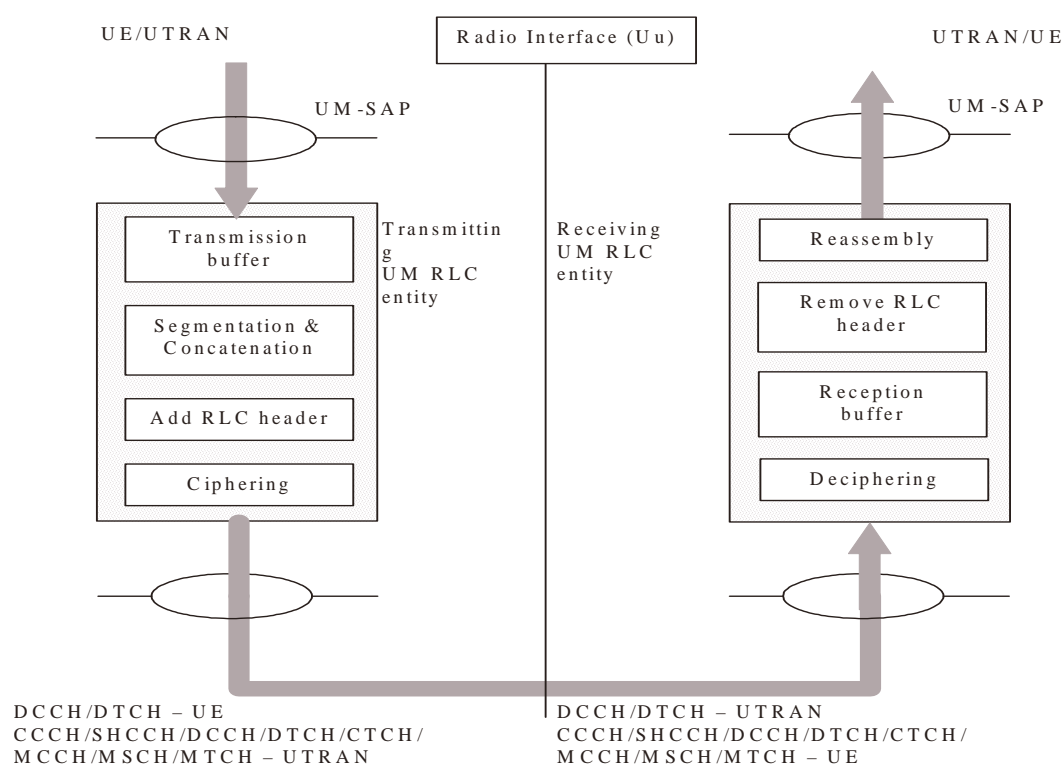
UE/UTRAN

Radio Interface (Uu)

UTRAN/UE

UM-SAP

UM-SAP

Transmission buffer

Segmentation & Concatenation

Add RLC header

Ciphering

Transmitting UM RLC entity

Receiving UM RLC entity

Reassembly

Remove RLC header

Reception buffer

Deciphering

DCCH/DTCH – UE
CCCH/SHCCH/DCCH/DTCH/CTCH/
MCCH/MSCH/MTCH – UTRAN

DCCH/DTCH – UTRAN
CCCH/SHCCH/DCCH/DTCH/CTCH/
MCCH/MSCH/MTCH – UE